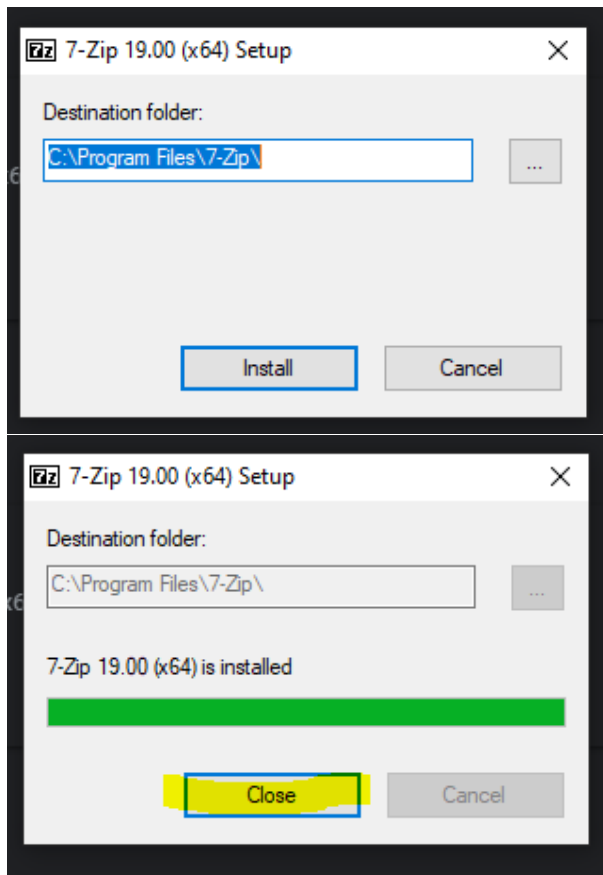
7z 7-Zip 19.00 (x64) Setup ×

Destination folder:

C:\Program Files\7-Zip\ ...

Install Cancel

7z 7-Zip 19.00 (x64) Setup ×

Destination folder:

C:\Program Files\7-Zip\ ...

7-Zip 19.00 (x64) is installed

Close Cancel